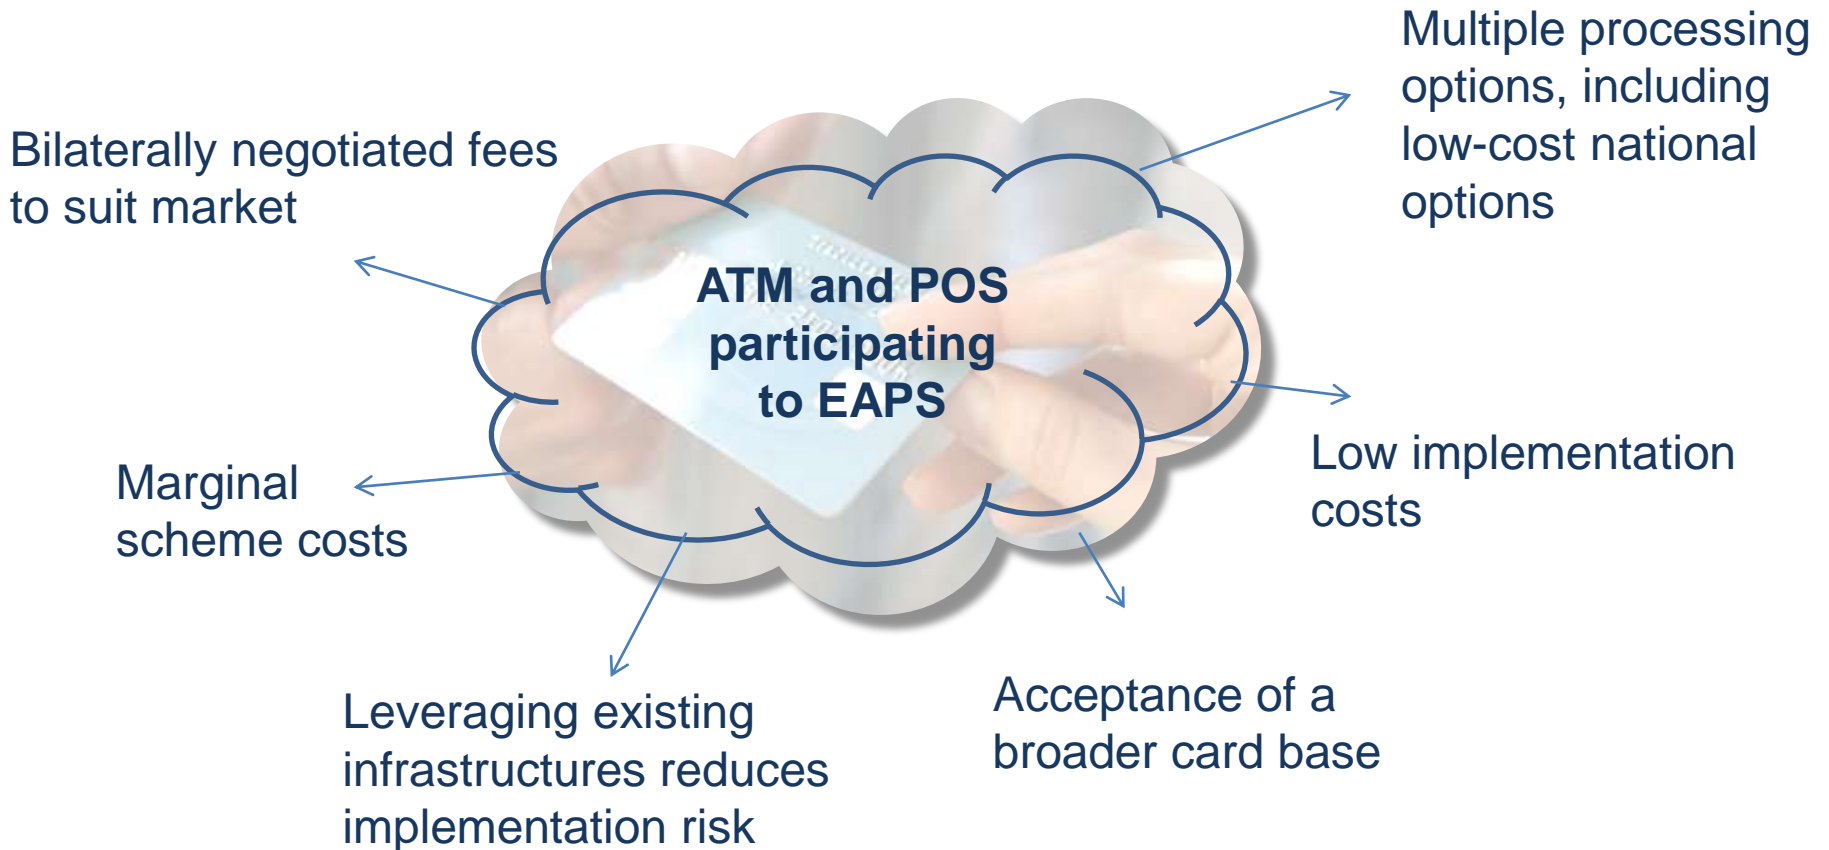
Multiple processing options, including low-cost national options

Bilaterally negotiated fees to suit market

ATM and POS participating to EAPS

Low implementation costs

Marginal scheme costs

Leveraging existing infrastructures reduces implementation risk

Acceptance of a broader card base